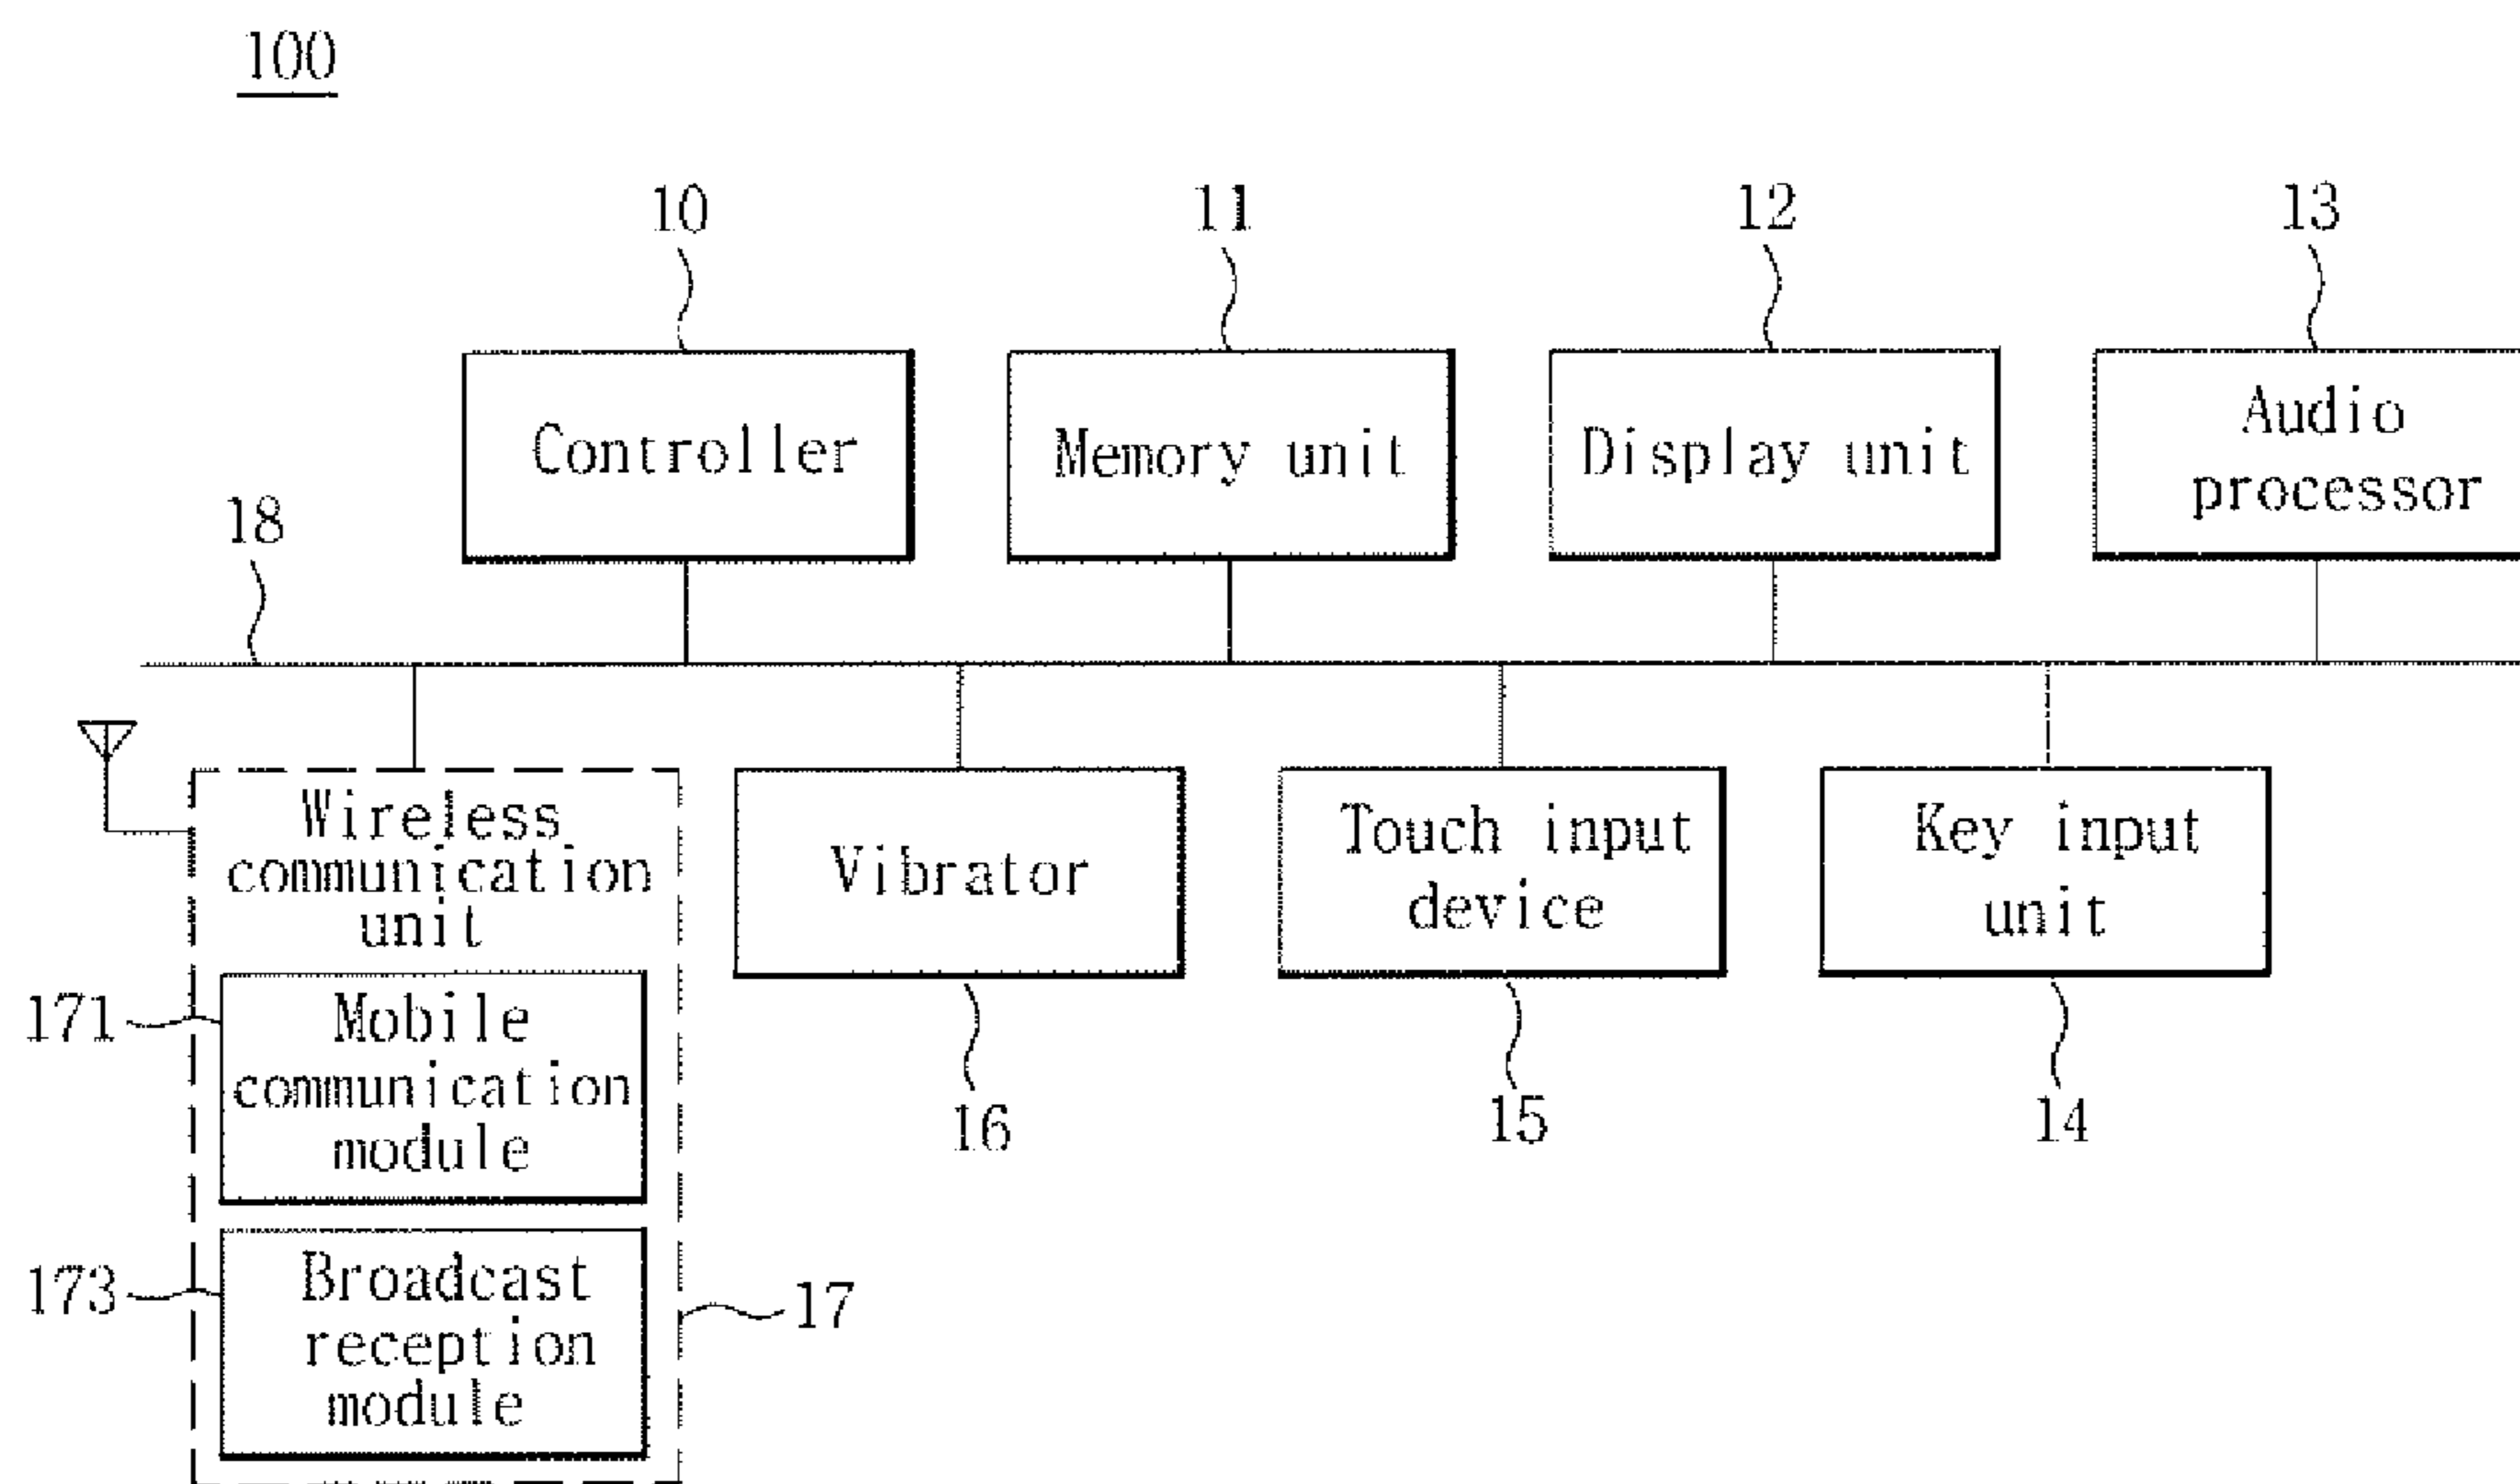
100

10
11
12
13

Controller

Memory unit

Display unit

Audio processor

18

Wireless communication unit

Vibrator

Touch input device

Key input unit

171

Mobile communication module

173

Broadcast reception module

17

16

15

14